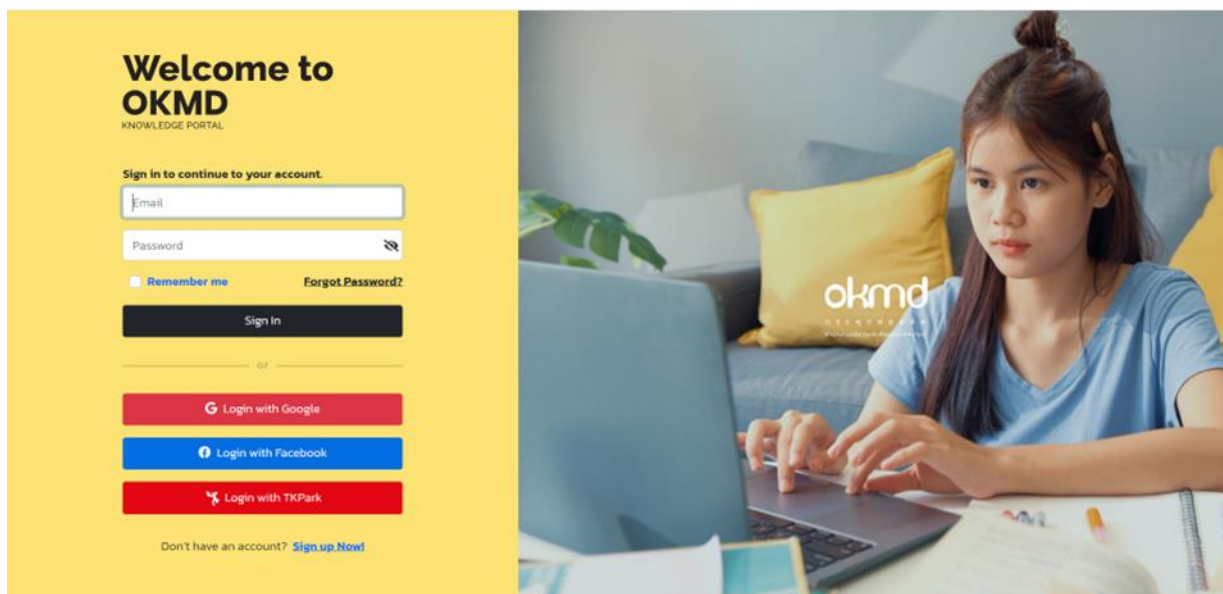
Welcome to OKMD
KNOWLEDGE PORTAL

Sign in to continue to your account.

Email

Password

Remember me

Forgot Password?

Sign In

or

Login with Google

Login with Facebook

Login with TKPark

Don't have an account? Sign up Now!

okmd
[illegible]